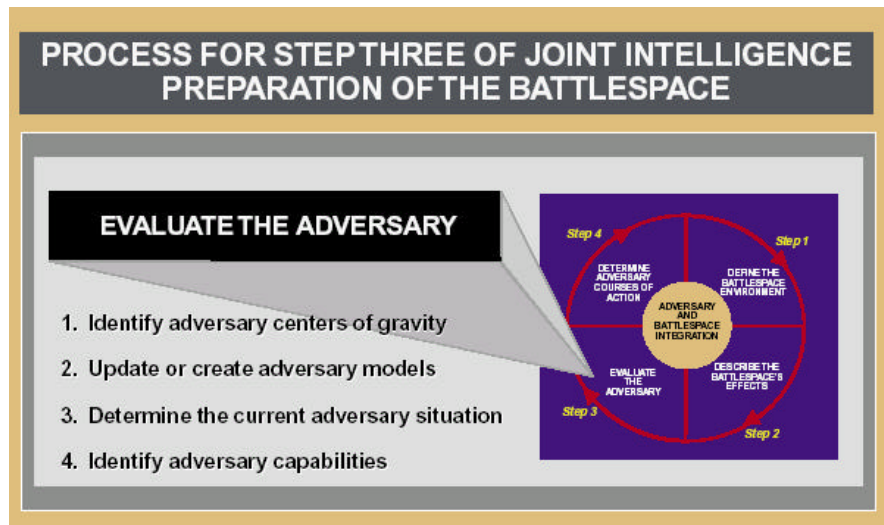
PROCESS FOR STEP THREE OF JOINT INTELLIGENCE PREPARATION OF THE BATTLESPACE

EVALUATE THE ADVERSARY

1. Identify adversary centers of gravity
2. Update or create adversary models
3. Determine the current adversary situation
4. Identify adversary capabilities

Step 4
Step 1
Step 2
Step 3

DETERMINE ADVERSARY COURSES OF ACTION

DEFINE THE BATTLESPACE ENVIRONMENT

ADVERSARY AND BATTLESPACE INTEGRATION

EVALUATE THE ADVERSARY

DESCRIBE THE BATTLESPACE'S EFFECTS